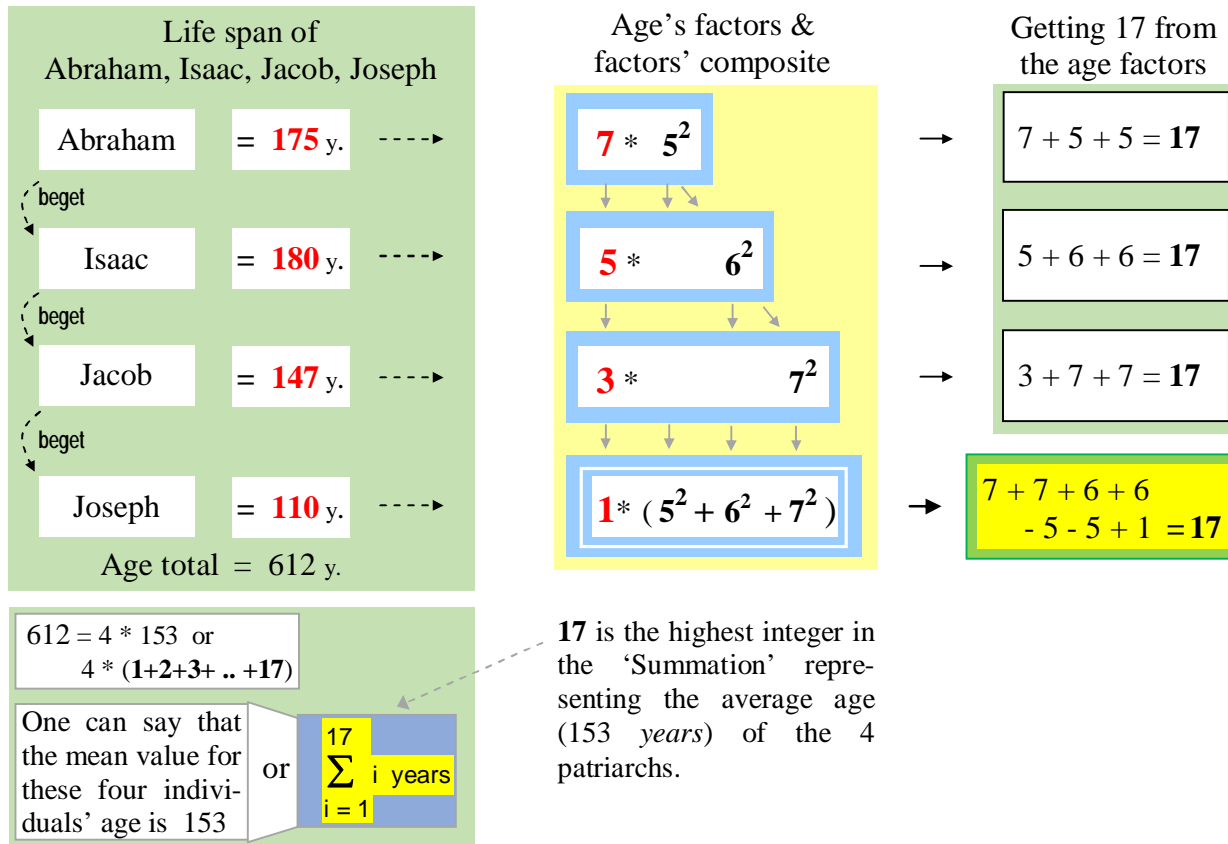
Life span of
Abraham, Isaac, Jacob, Joseph

Abraham = 175 y.

beget

Isaac = 180 y.

beget

Jacob = 147 y.

beget

Joseph = 110 y.

Age total = 612 y.

Age's factors & factors' composite

$7 * 5^2$

$5 * 6^2$

$3 * 7^2$

$1 * (5^2 + 6^2 + 7^2)$

Getting 17 from the age factors

$7 + 5 + 5 = \mathbf{17}$

$5 + 6 + 6 = \mathbf{17}$

$3 + 7 + 7 = \mathbf{17}$

$7 + 7 + 6 + 6 - 5 - 5 + 1 = \mathbf{17}$

$612 = 4 * 153$ or $4 * (1+2+3+ .. +17)$

One can say that the mean value for these four individuals' age is 153

or

$\sum_{i=1}^{17} i$ years

17 is the highest integer in the 'Summation' representing the average age (153 years) of the 4 patriarchs.